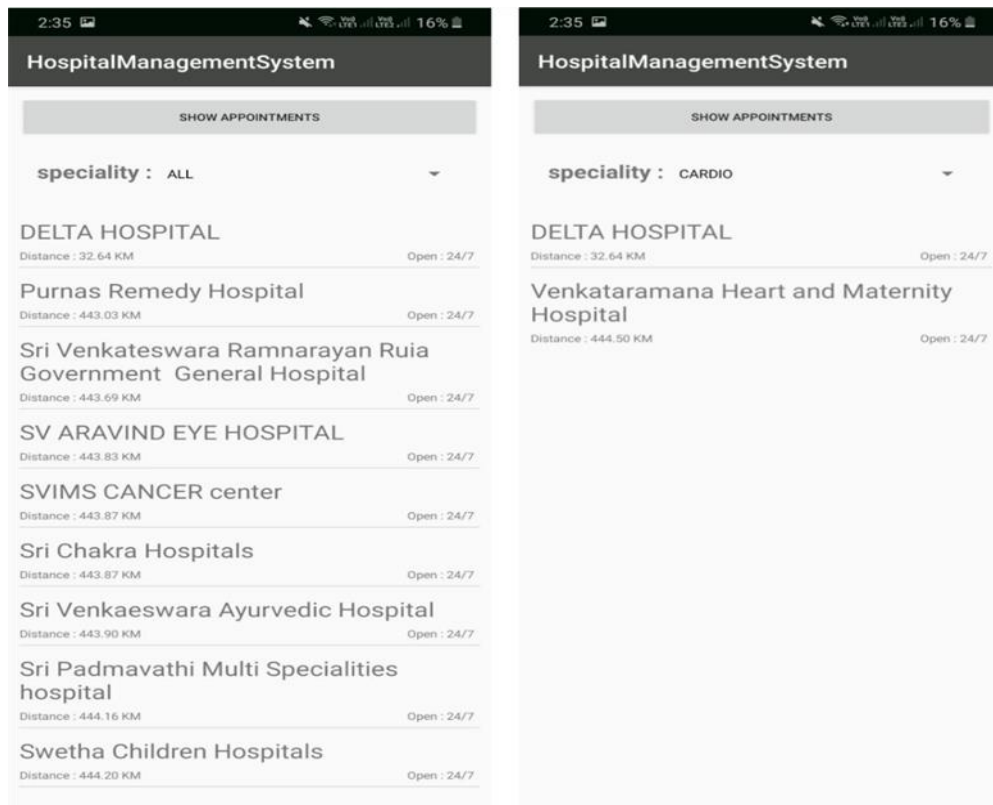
2:35 16%

HospitalManagementSystem

SHOW APPOINTMENTS

speciality : ALL

DELTA HOSPITAL
Distance : 32.64 KM Open : 24/7

Purnas Remedy Hospital
Distance : 443.03 KM Open : 24/7

Sri Venkateswara Ramnarayan Ruia Government General Hospital
Distance : 443.69 KM Open : 24/7

SV ARAVIND EYE HOSPITAL
Distance : 443.83 KM Open : 24/7

SVIMS CANCER center
Distance : 443.87 KM Open : 24/7

Sri Chakra Hospitals
Distance : 443.87 KM Open : 24/7

Sri Venkaeswara Ayurvedic Hospital
Distance : 443.90 KM Open : 24/7

Sri Padmavathi Multi Specialities hospital
Distance : 444.16 KM Open : 24/7

Swetha Children Hospitals
Distance : 444.20 KM Open : 24/7

2:35 16%

HospitalManagementSystem

SHOW APPOINTMENTS

speciality : CARDIO

DELTA HOSPITAL
Distance : 32.64 KM Open : 24/7

Venkataramana Heart and Maternity Hospital
Distance : 444.50 KM Open : 24/7